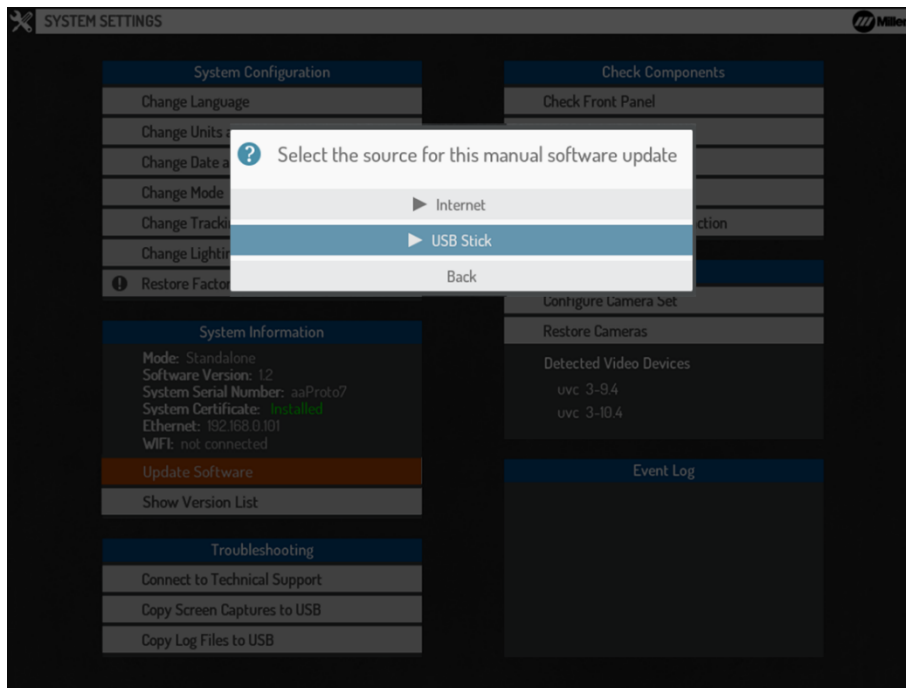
SYSTEM SETTINGS

Miller

System Configuration

Change Language

Change Units a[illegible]

Change Date a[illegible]

Change Mode

Change Tracki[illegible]

Change Lightin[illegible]

Restore Factor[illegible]

Select the source for this manual software update

Internet

USB Stick

Back

Check Components

Check Front Panel

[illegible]ction

Configure Camera Set

Restore Cameras

Detected Video Devices

uvc 3-9.4

uvc 3-10.4

System Information

Mode: Standalone
Software Version: 1.2
System Serial Number: aaProto7
System Certificate: Installed
Ethernet: 192.168.0.101
WIFI: not connected

Update Software

Show Version List

Event Log

Troubleshooting

Connect to Technical Support

Copy Screen Captures to USB

Copy Log Files to USB